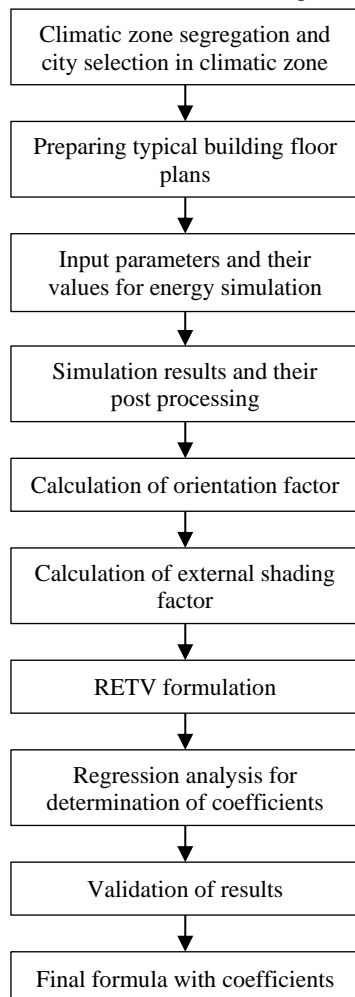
Climatic zone segregation and city selection in climatic zone

Preparing typical building floor plans

Input parameters and their values for energy simulation

Simulation results and their post processing

Calculation of orientation factor

Calculation of external shading factor

RETV formulation

Regression analysis for determination of coefficients

Validation of results

Final formula with coefficients